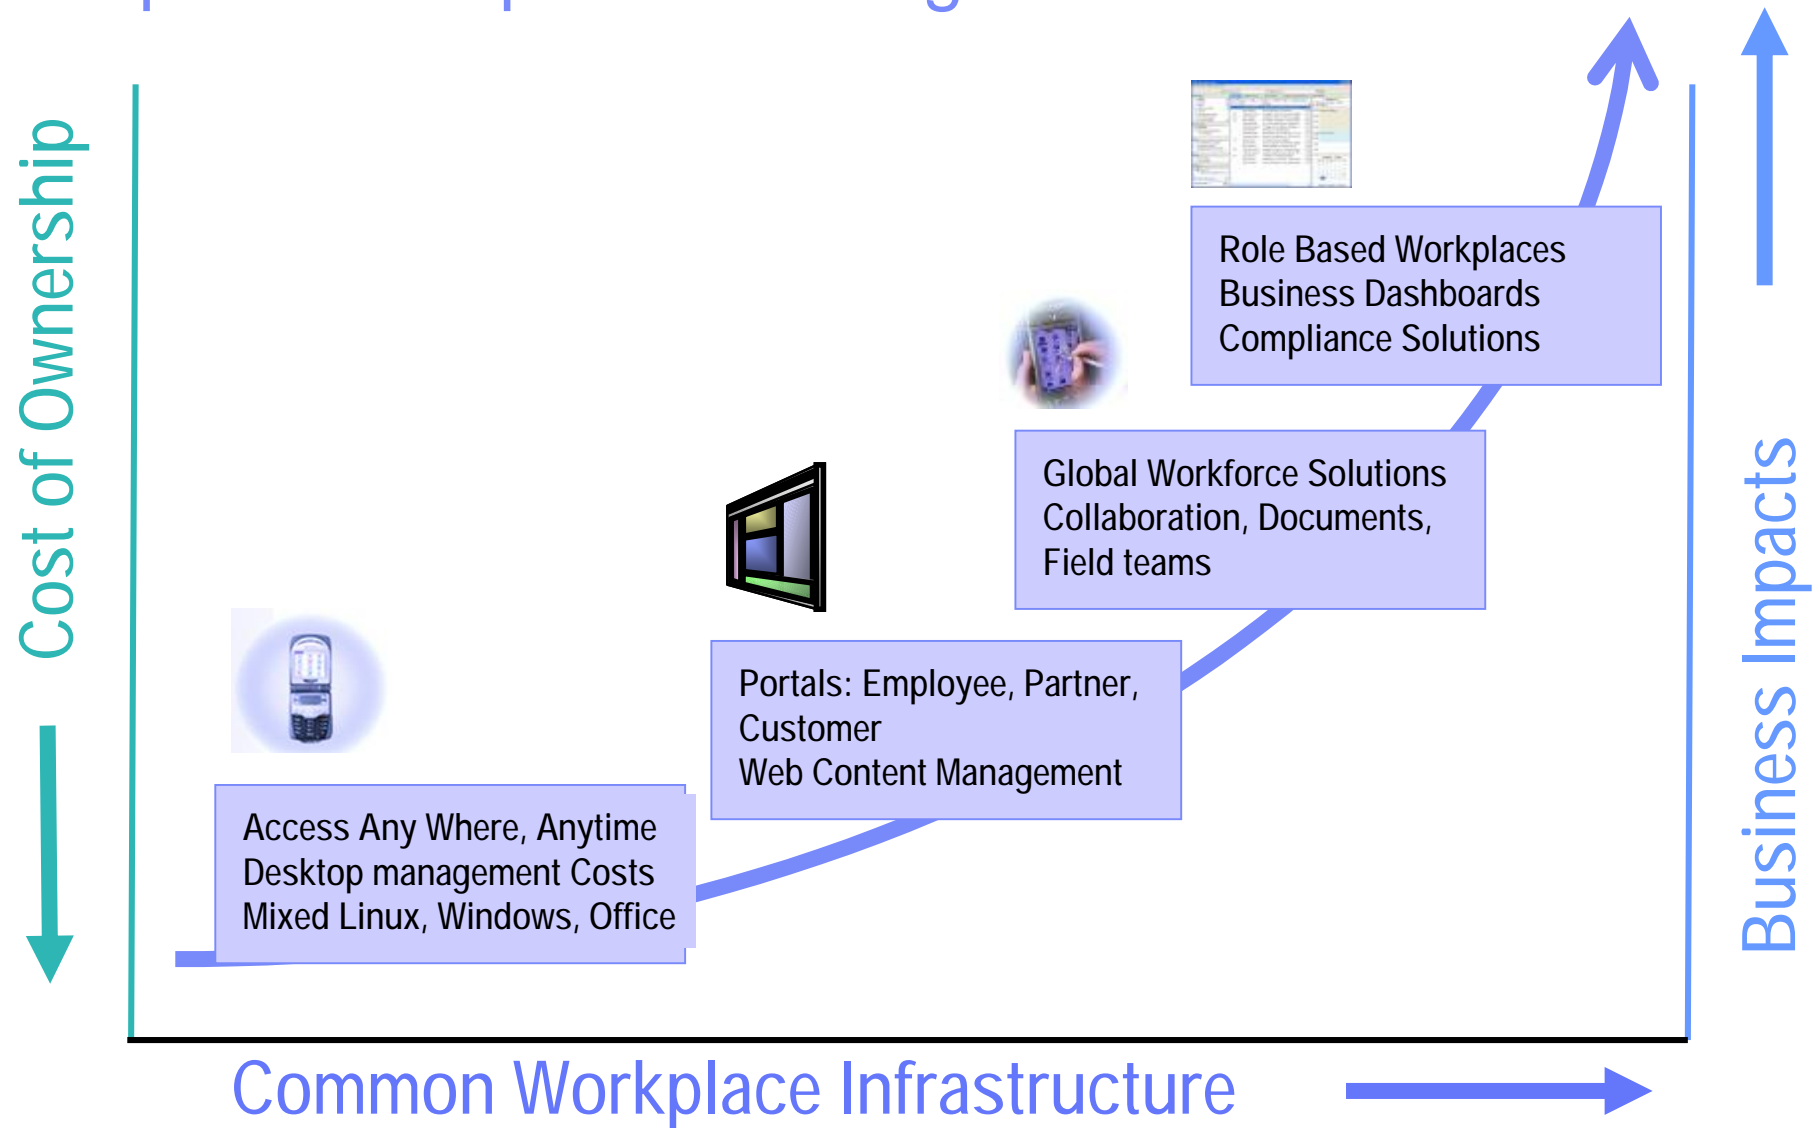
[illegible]

Cost of Ownership

Role Based Workplaces
Business Dashboards
Compliance Solutions

Global Workforce Solutions
Collaboration, Documents,
Field teams

Portals: Employee, Partner,
Customer
Web Content Management

Access Any Where, Anytime
Desktop management Costs
Mixed Linux, Windows, Office

Business Impacts

Common Workplace Infrastructure